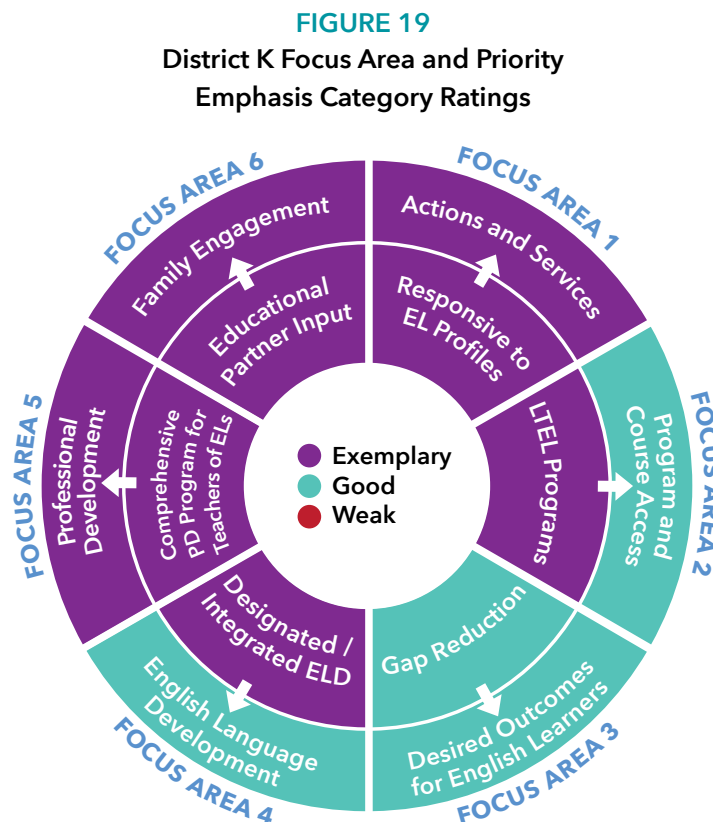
FIGURE 19
District K Focus Area and Priority Emphasis Category Ratings

FOCUS AREA 1
Actions and Services
Responsive to EL Profiles

FOCUS AREA 2
Program and Course Access
LTEL Programs

FOCUS AREA 3
Desired Outcomes for English Learners
Gap Reduction

FOCUS AREA 4
English Language Development
Designated / Integrated ELD

FOCUS AREA 5
Professional Development
Comprehensive PD Program for Teachers of ELs

FOCUS AREA 6
Family Engagement
Educational Partner Input

Exemplary
Good
Weak